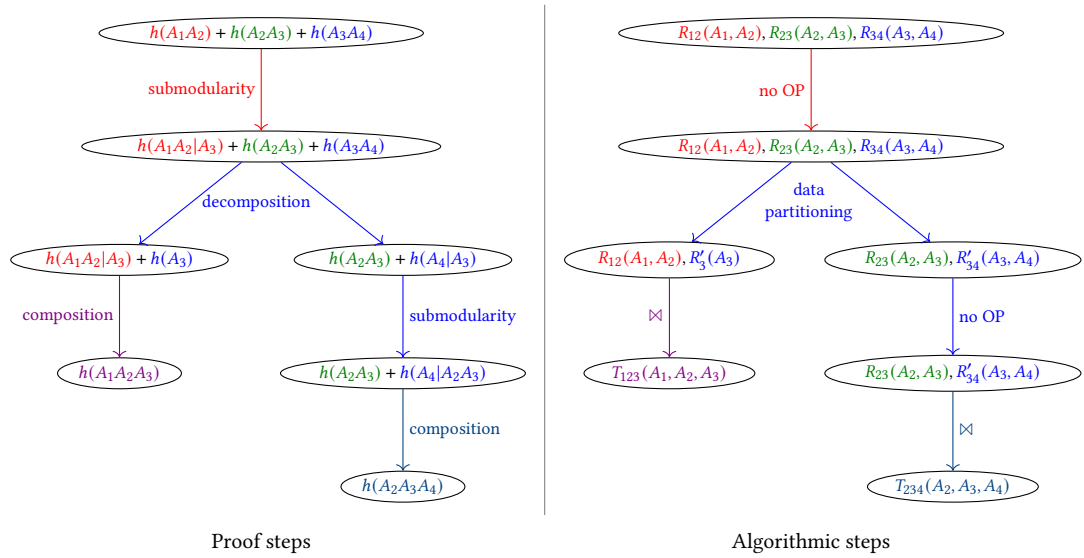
$h(A_1A_2) + h(A_2A_3) + h(A_3A_4)$

submodularity

$h(A_1A_2|A_3) + h(A_2A_3) + h(A_3A_4)$

decomposition

$h(A_1A_2|A_3) + h(A_3)$

$h(A_2A_3) + h(A_4|A_3)$

composition

submodularity

$h(A_1A_2A_3)$

$h(A_2A_3) + h(A_4|A_2A_3)$

composition

$h(A_2A_3A_4)$

Proof steps

$R_{12}(A_1, A_2), R_{23}(A_2, A_3), R_{34}(A_3, A_4)$

no OP

$R_{12}(A_1, A_2), R_{23}(A_2, A_3), R_{34}(A_3, A_4)$

data partitioning

$R_{12}(A_1, A_2), R'_3(A_3)$

$R_{23}(A_2, A_3), R'_{34}(A_3, A_4)$

$\bowtie$

no OP

$T_{123}(A_1, A_2, A_3)$

$R_{23}(A_2, A_3), R'_{34}(A_3, A_4)$

$\bowtie$

$T_{234}(A_2, A_3, A_4)$

Algorithmic steps